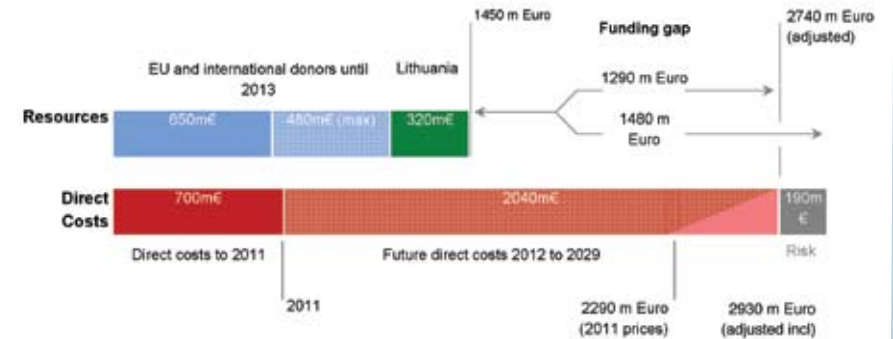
1450 m Euro

Funding gap

2740 m Euro (adjusted)

EU and international donors until 2013

Lithuania

1290 m Euro

Resources

650m€

480m€ (max)

320m€

1480 m Euro

Direct Costs

700m€

2040m€

190m €

Direct costs to 2011

Future direct costs 2012 to 2029

Risk

2011

2290 m Euro (2011 prices)

2930 m Euro (adjusted incl)